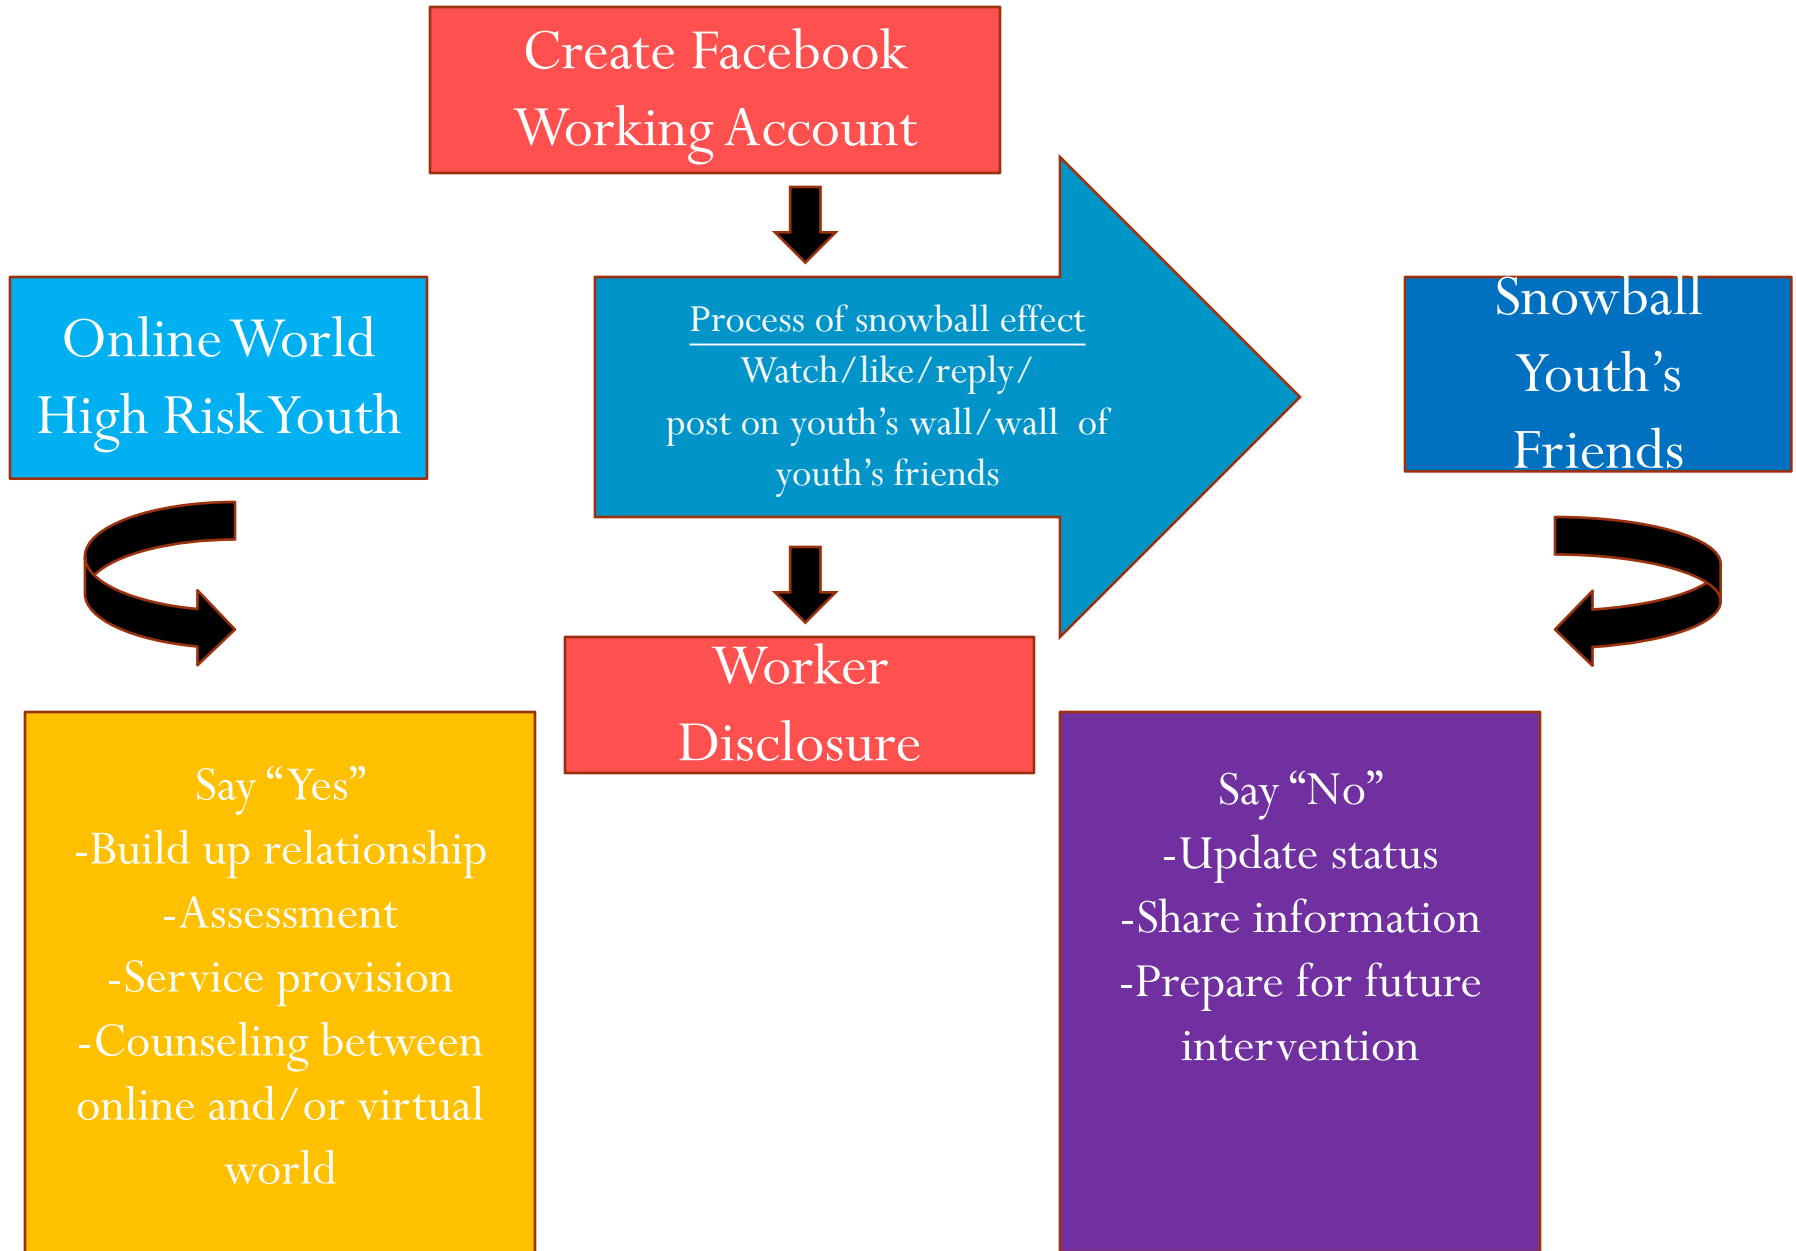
Create Facebook Working Account

Online World High Risk Youth

Process of snowball effect
Watch/like/reply/ post on youth’s wall/wall of youth’s friends

Snowball Youth’s Friends

Worker Disclosure

Say “Yes”
-Build up relationship
-Assessment
-Service provision
-Counseling between online and/or virtual world

Say “No”
-Update status
-Share information
-Prepare for future intervention